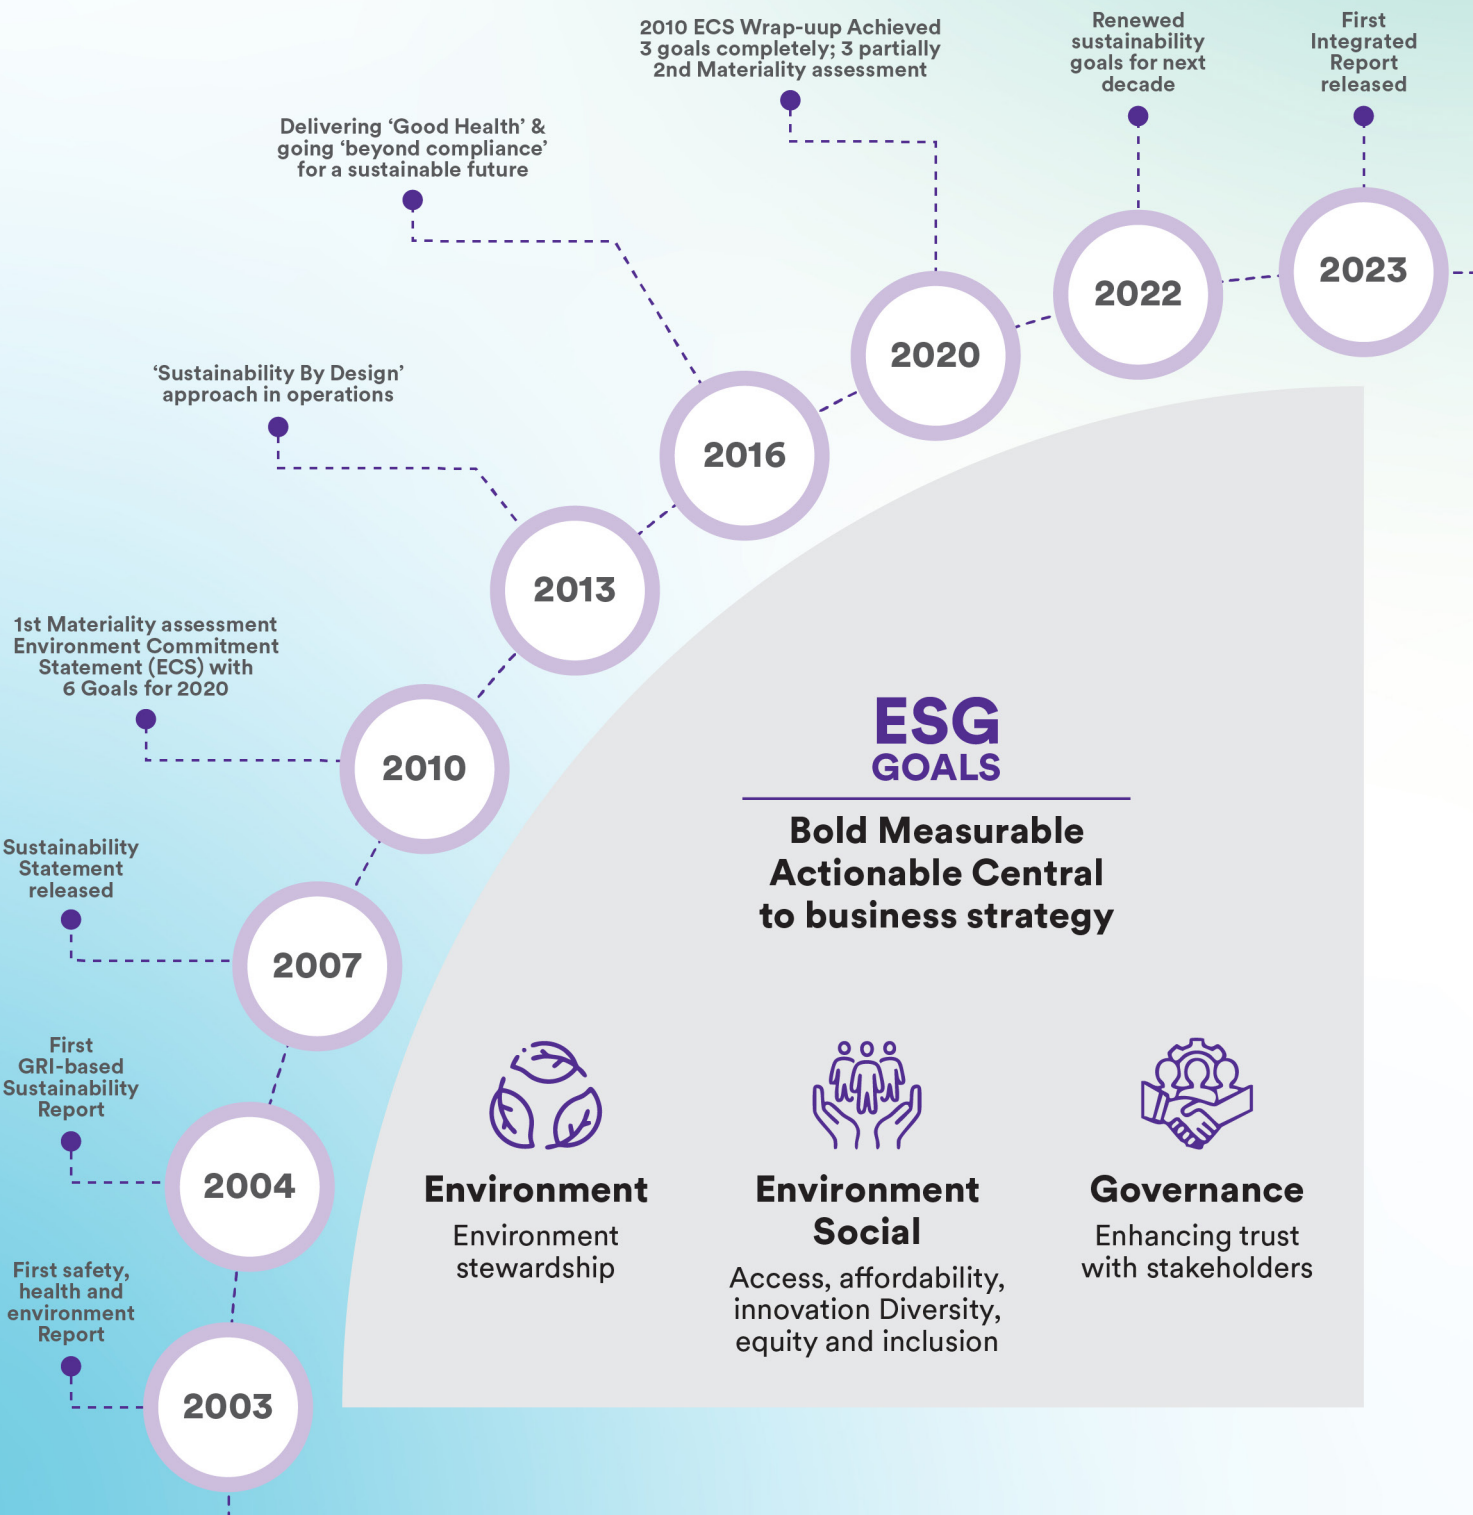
2003

First safety, health and environment Report

2004

First GRI-based Sustainability Report

2007

Sustainability Statement released

2010

1st Materiality assessment Environment Commitment Statement (ECS) with 6 Goals for 2020

2013

'Sustainability By Design' approach in operations

2016

Delivering 'Good Health' & going 'beyond compliance' for a sustainable future

2020

2010 ECS Wrap-uup Achieved 3 goals completely; 3 partially 2nd Materiality assessment

2022

Renewed sustainability goals for next decade

2023

First Integrated Report released

ESG
GOALS

Bold Measurable Actionable Central to business strategy

Environment
Environment stewardship

Environment
Social
Access, affordability, innovation Diversity, equity and inclusion

Governance
Enhancing trust with stakeholders